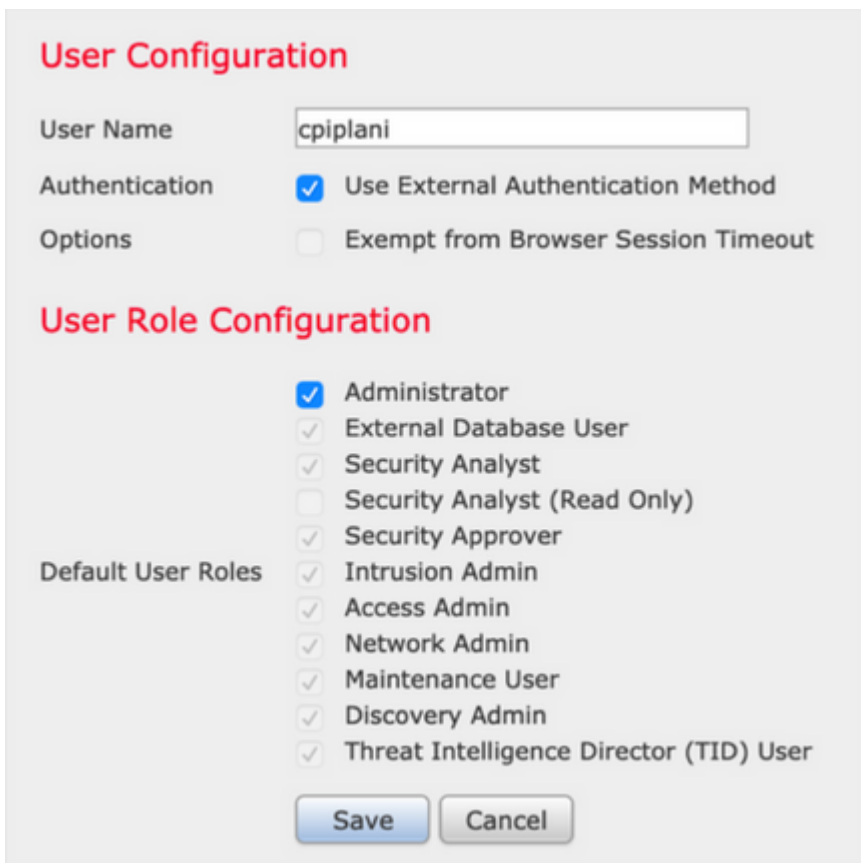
User Configuration

User Name cpiplani

Authentication Use External Authentication Method

Options Exempt from Browser Session Timeout

User Role Configuration

Default User Roles

Administrator
External Database User
Security Analyst
Security Analyst (Read Only)
Security Approver
Intrusion Admin
Access Admin
Network Admin
Maintenance User
Discovery Admin
Threat Intelligence Director (TID) User

Save Cancel